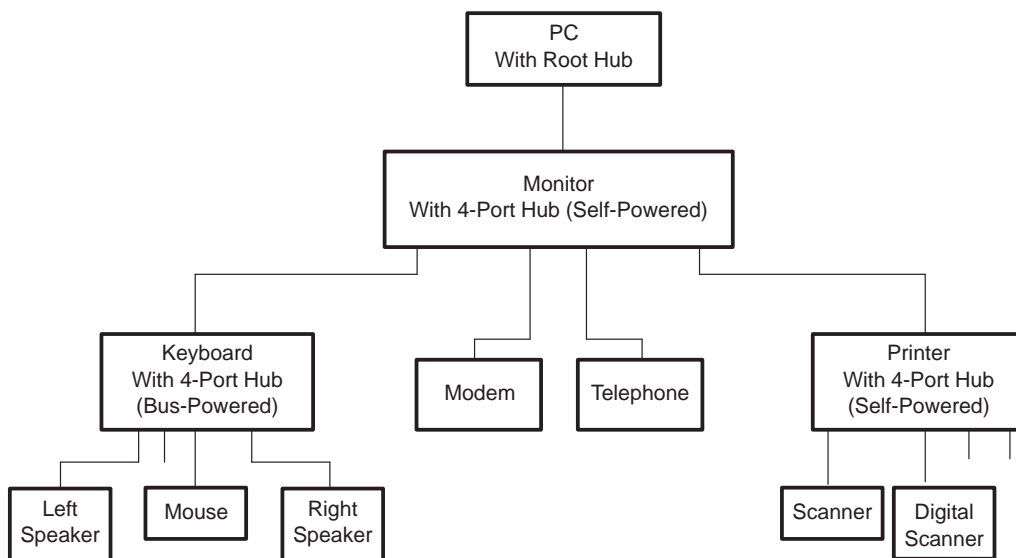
PC
With Root Hub

Monitor
With 4-Port Hub (Self-Powered)

Keyboard
With 4-Port Hub
(Bus-Powered)

Modem

Telephone

Printer
With 4-Port Hub
(Self-Powered)

Left
Speaker

Mouse

Right
Speaker

Scanner

Digital
Scanner